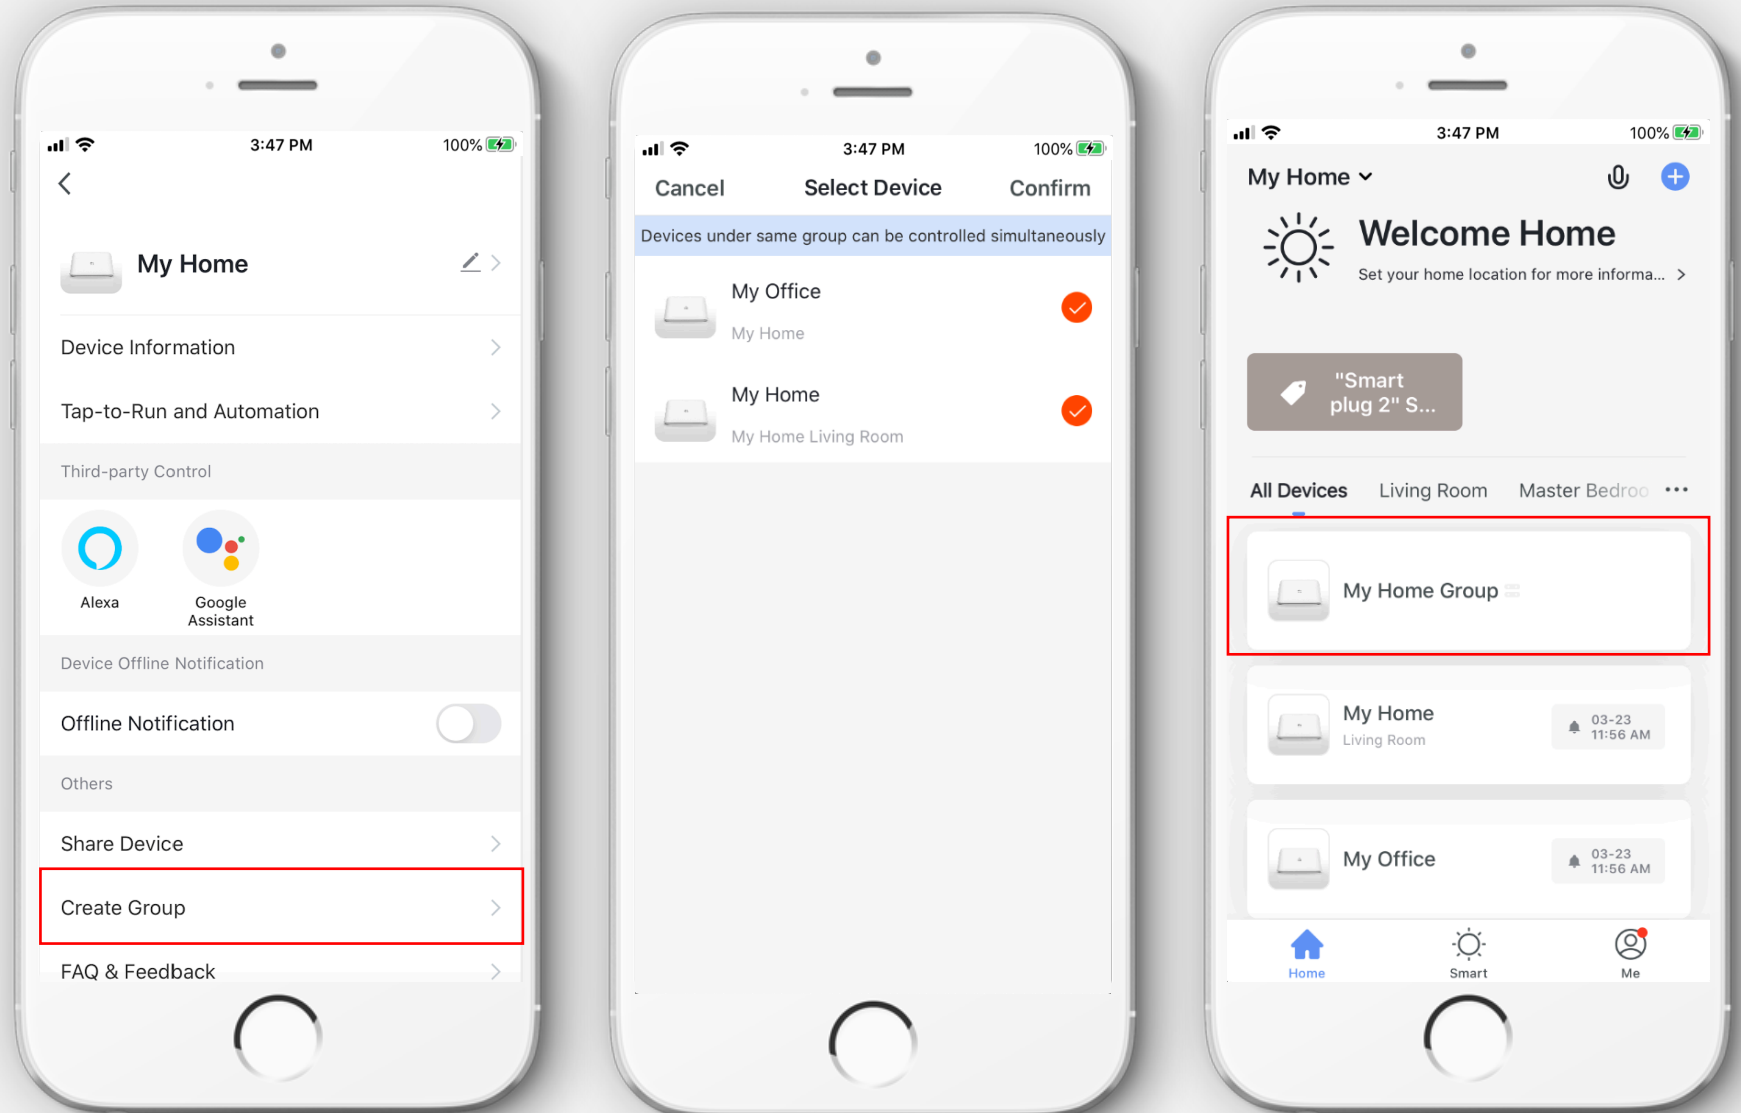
3:47 PM
100%

My Home

Device Information

Tap-to-Run and Automation

Third-party Control

Alexa

Google Assistant

Device Offline Notification

Offline Notification

Others

Share Device

Create Group

FAQ & Feedback

3:47 PM
100%

Cancel Select Device Confirm

Devices under same group can be controlled simultaneously

My Office
My Home

My Home
My Home Living Room

3:47 PM
100%

My Home

Welcome Home
Set your home location for more informa...

"Smart plug 2" S...

All Devices Living Room Master Bedroo

My Home Group

My Home
Living Room
03-23 11:56 AM

My Office
03-23 11:56 AM

Home Smart Me